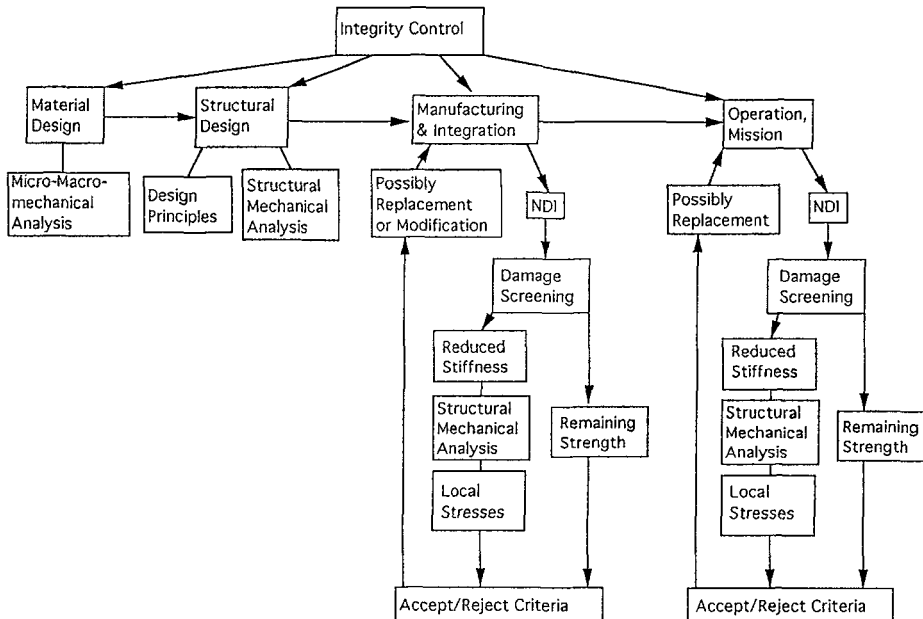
Integrity Control

Material Design

Micro-Macro-mechanical Analysis

Structural Design

Design Principles

Structural Mechanical Analysis

Manufacturing & Integration

Possibly Replacement or Modification

NDI

Damage Screening

Reduced Stiffness

Structural Mechanical Analysis

Local Stresses

Remaining Strength

Accept/Reject Criteria

Operation, Mission

Possibly Replacement

NDI

Damage Screening

Reduced Stiffness

Structural Mechanical Analysis

Local Stresses

Remaining Strength

Accept/Reject Criteria